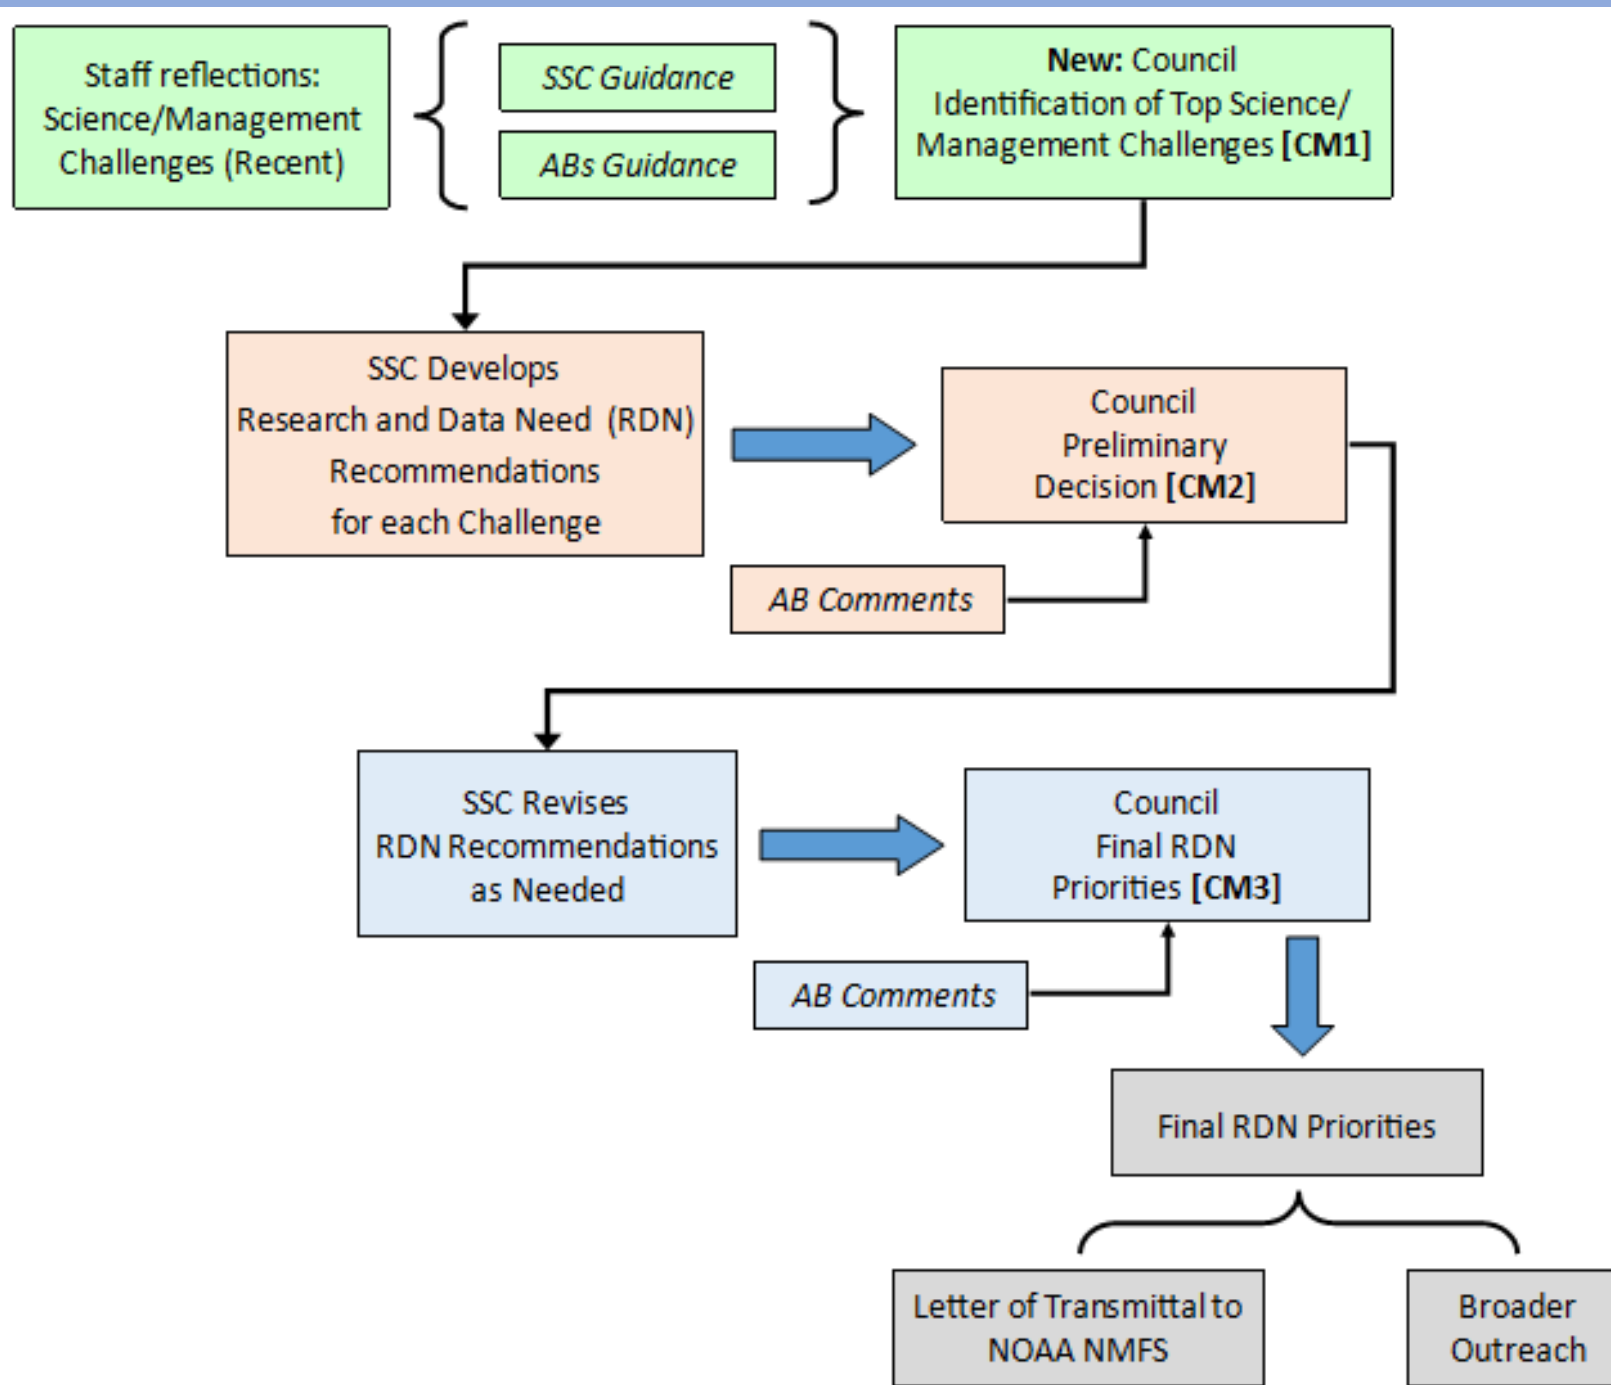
Staff reflections: Science/Management Challenges (Recent)

*SSC Guidance*

*ABs Guidance*

**New:** Council Identification of Top Science/ Management Challenges **[CM1]**

SSC Develops Research and Data Need (RDN) Recommendations for each Challenge

Council Preliminary Decision **[CM2]**

*AB Comments*

SSC Revises RDN Recommendations as Needed

Council Final RDN Priorities **[CM3]**

*AB Comments*

Final RDN Priorities

Letter of Transmittal to NOAA NMFS

Broader Outreach